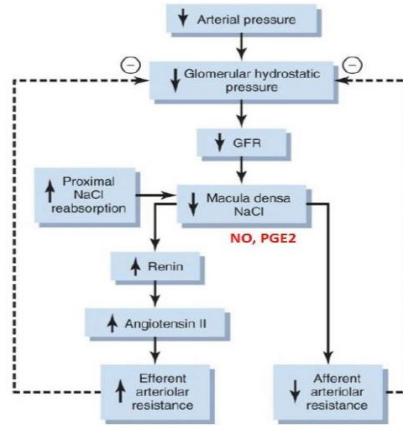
↓ Arterial pressure

⊖

↓ Glomerular hydrostatic pressure

⊖

↓ GFR

↑ Proximal NaCl reabsorption

↓ Macula densa NaCl

NO, PGE2

↑ Renin

↑ Angiotensin II

↑ Efferent arteriolar resistance

↓ Afferent arteriolar resistance